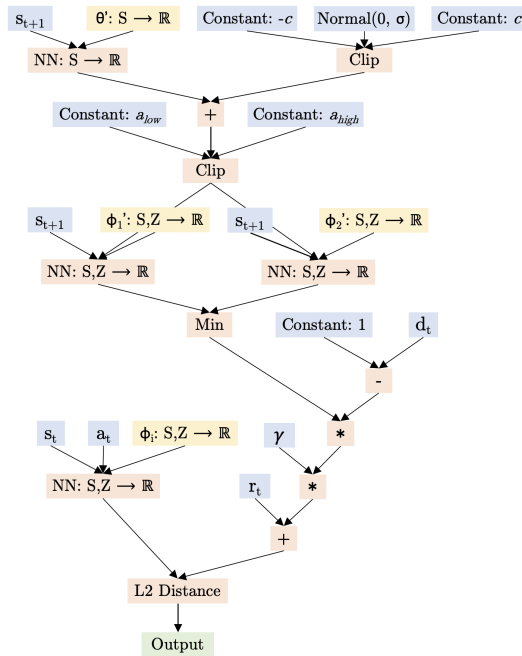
$s_{t+1}$

θ': S → ℝ

Constant: -$c$

Normal(0, σ)

Constant: $c$

NN: S → ℝ

Clip

+

Constant: $a_{low}$

Constant: $a_{high}$

Clip

$s_{t+1}$

$\phi_1$': S,Z → ℝ

$s_{t+1}$

$\phi_2$': S,Z → ℝ

NN: S,Z → ℝ

NN: S,Z → ℝ

Min

Constant: 1

$d_t$

-

$s_t$

$a_t$

$\phi_i$: S,Z → ℝ

$\gamma$

*

NN: S,Z → ℝ

*

$r_t$

+

L2 Distance

Output